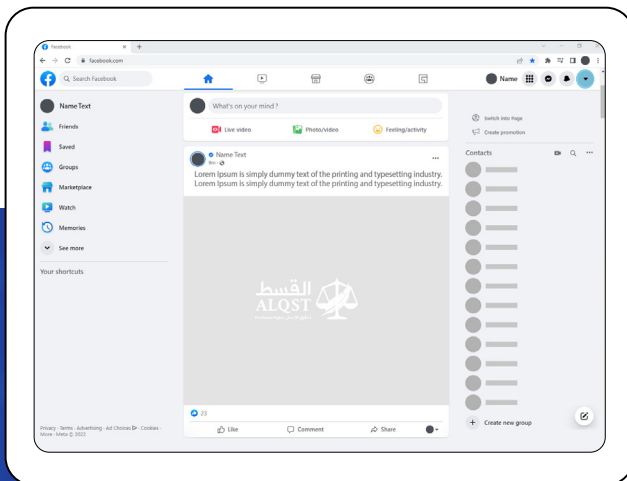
Facebook × +

facebook.com

Search Facebook

Name

Name Text

Friends

Saved

Groups

Marketplace

Watch

Memories

See more

Your shortcuts

What's on your mind ?

Live video

Photo/video

Feeling/activity

Name Text

8m · 

Lorem Ipsum is simply dummy text of the printing and typesetting industry. Lorem Ipsum is simply dummy text of the printing and typesetting industry.

القسط
ALQST

23

Like

Comment

Share

Switch into Page

Create promotion

Contacts

Create new group

Privacy · Terms · Advertising · Ad Choices · Cookies · More · Meta © 2022